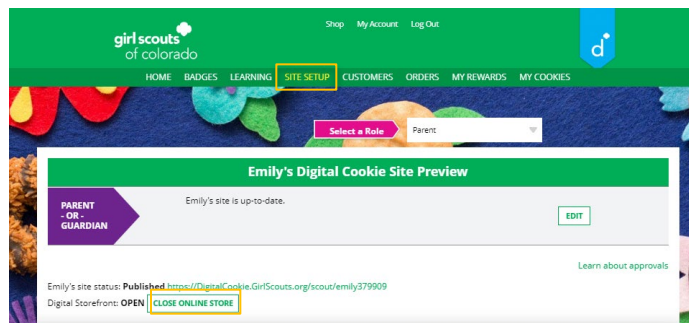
girl scouts of colorado

Shop My Account Log Out

d

HOME BADGES LEARNING SITE SETUP CUSTOMERS ORDERS MY REWARDS MY COOKIES

Select a Role Parent

Emily's Digital Cookie Site Preview

PARENT - OR - GUARDIAN

Emily's site is up-to-date.

EDIT

Learn about approvals

Emily's site status: Published https://DigitalCookie.GirlScouts.org/scout/emily379909

Digital Storefront: OPEN CLOSE ONLINE STORE